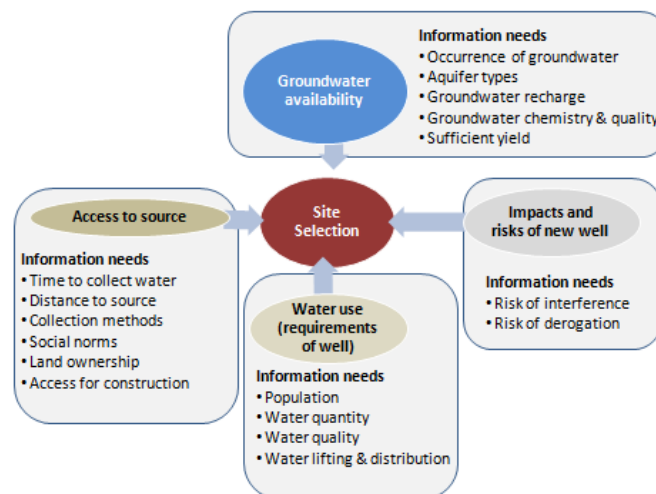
Groundwater availability

Information needs
• Occurrence of groundwater
• Aquifer types
• Groundwater recharge
• Groundwater chemistry & quality
• Sufficient yield

Access to source

Information needs
• Time to collect water
• Distance to source
• Collection methods
• Social norms
• Land ownership
• Access for construction

Site Selection

Impacts and risks of new well

Information needs
• Risk of interference
• Risk of derogation

Water use (requirements of well)

Information needs
• Population
• Water quantity
• Water quality
• Water lifting & distribution